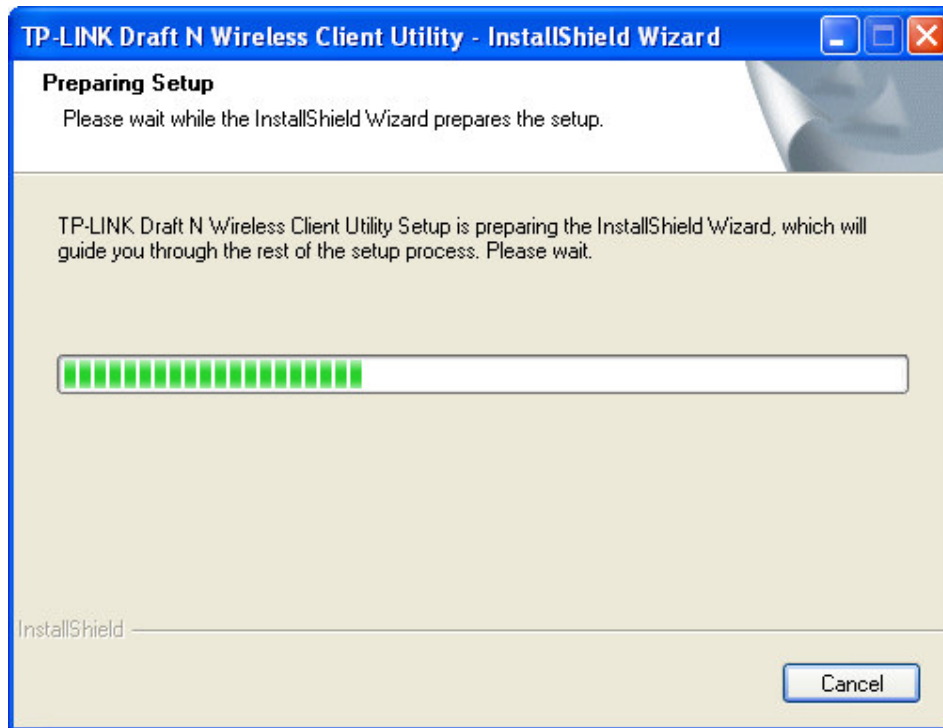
TP-LINK Draft N Wireless Client Utility - InstallShield Wizard

Preparing Setup

Please wait while the InstallShield Wizard prepares the setup.

TP-LINK Draft N Wireless Client Utility Setup is preparing the InstallShield Wizard, which will guide you through the rest of the setup process. Please wait.

InstallShield

Cancel